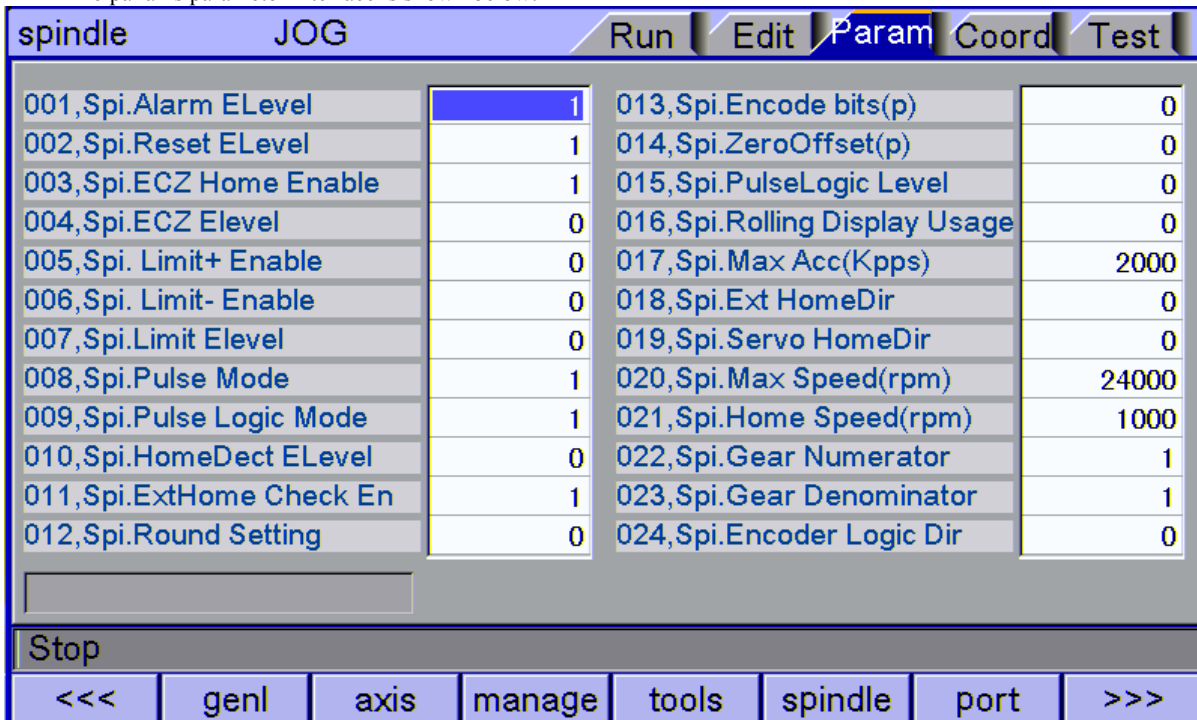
spindle JOG

Run Edit Param Coord Test

| | | | |
|---|---|---|---|
| 001,Spi.Alarm ELevel | 1 | 013,Spi.Encode bits(p) | 0 |
| 002,Spi.Reset ELevel | 1 | 014,Spi.ZeroOffset(p) | 0 |
| 003,Spi.ECZ Home Enable | 1 | 015,Spi.PulseLogic Level | 0 |
| 004,Spi.ECZ Elevel | 0 | 016,Spi.Rolling Display Usage | 0 |
| 005,Spi. Limit+ Enable | 0 | 017,Spi.Max Acc(Kpps) | 2000 |
| 006,Spi. Limit- Enable | 0 | 018,Spi.Ext HomeDir | 0 |
| 007,Spi.Limit Elevel | 0 | 019,Spi.Servo HomeDir | 0 |
| 008,Spi.Pulse Mode | 1 | 020,Spi.Max Speed(rpm) | 24000 |
| 009,Spi.Pulse Logic Mode | 1 | 021,Spi.Home Speed(rpm) | 1000 |
| 010,Spi.HomeDect ELevel | 0 | 022,Spi.Gear Numerator | 1 |
| 011,Spi.ExtHome Check En | 1 | 023,Spi.Gear Denominator | 1 |
| 012,Spi.Round Setting | 0 | 024,Spi.Encoder Logic Dir | 0 |

Stop

<<< genl axis manage tools spindle port >>>